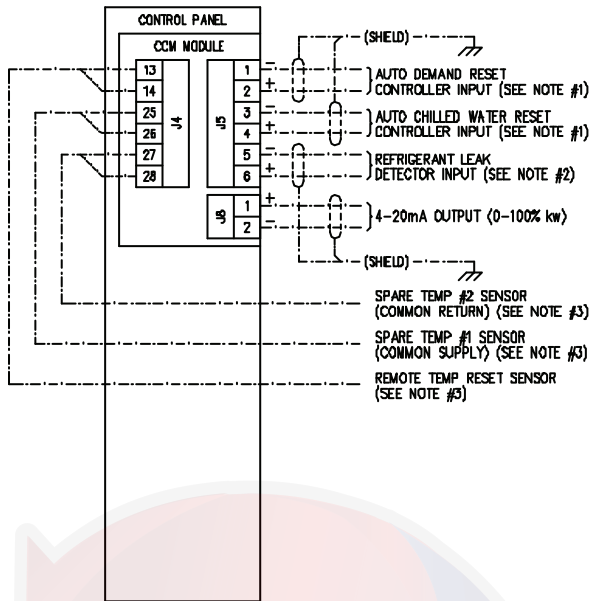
CONTROL PANEL

CCM MODULE

13
14
25
26
27
28

J4

J5

1
2
3
4
5
6

−
+
−
+
−
+

J8

1
2

+
−

(SHIELD)

AUTO DEMAND RESET CONTROLLER INPUT (SEE NOTE #1)

AUTO CHILLED WATER RESET CONTROLLER INPUT (SEE NOTE #1)

REFRIGERANT LEAK DETECTOR INPUT (SEE NOTE #2)

4-20mA OUTPUT (0-100% kw)

(SHIELD)

SPARE TEMP #2 SENSOR (COMMON RETURN) (SEE NOTE #3)

SPARE TEMP #1 SENSOR (COMMON SUPPLY) (SEE NOTE #3)

REMOTE TEMP RESET SENSOR (SEE NOTE #3)